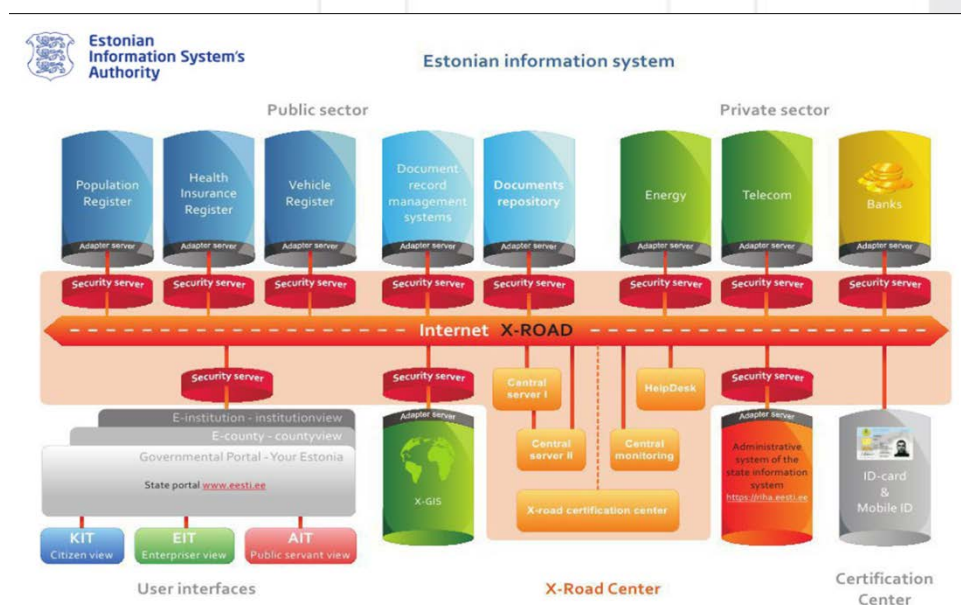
Estonian Information System's Authority

Estonian information system

Public sector

Private sector

Population Register

Health Insurance Register

Vehicle Register

Document record management systems

Documents repository

Energy

Telecom

Banks

Adapter server
Adapter server
Adapter server
Adapter server
Adapter server
Adapter server
Adapter server
Adapter server

Security server
Security server
Security server
Security server
Security server
Security server
Security server
Security server

Internet X-ROAD

Security server

Security server

Central server I

HelpDesk

Security server

E-institution - institutionview

E-county - countyview

Governmental Portal - Your Estonia

State portal www.eesti.ee

Adapter server

X-GIS

Central server II

Central monitoring

Adapter server

Administrative system of the state information system https://riha.eesti.ee

ID-card & Mobile ID

X-road certification center

KIT Citizen view

EIT Enterpriser view

AIT Public servant view

User interfaces

X-Road Center

Certification Center